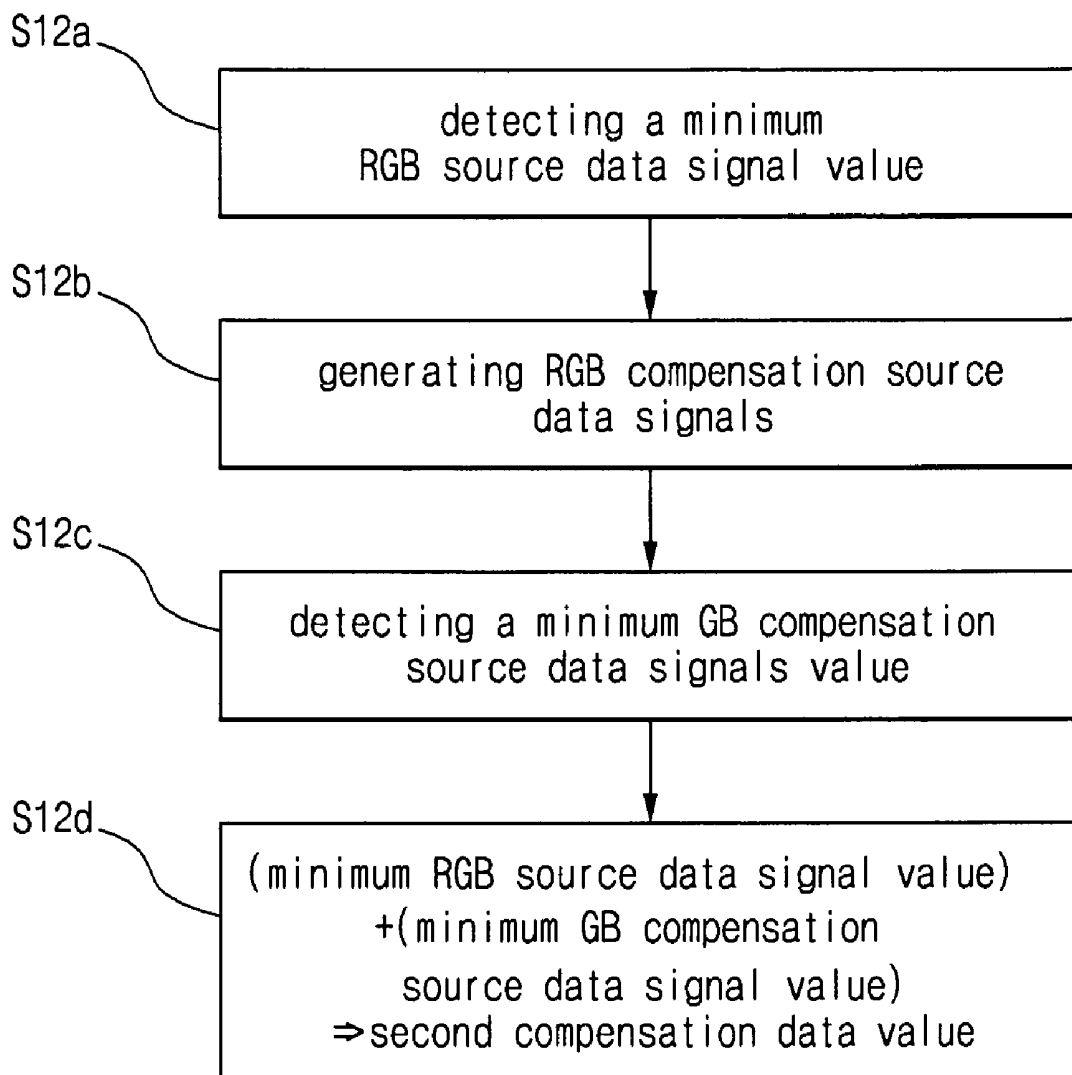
S12a

detecting a minimum RGB source data signal value

S12b

generating RGB compensation source data signals

S12c

detecting a minimum GB compensation source data signals value

S12d

(minimum RGB source data signal value) +(minimum GB compensation source data signal value) ⇒second compensation data value